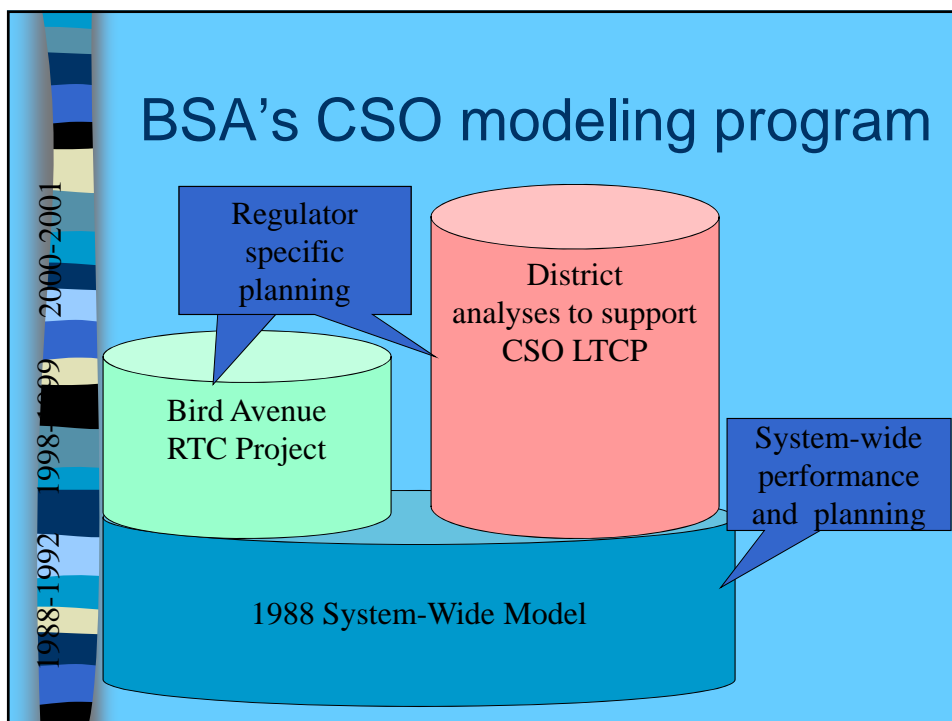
BSA's CSO modeling program

1988-1992 1998-1999 2000-2001

Regulator specific planning

District analyses to support CSO LTCP

Bird Avenue RTC Project

System-wide performance and planning

1988 System-Wide Model